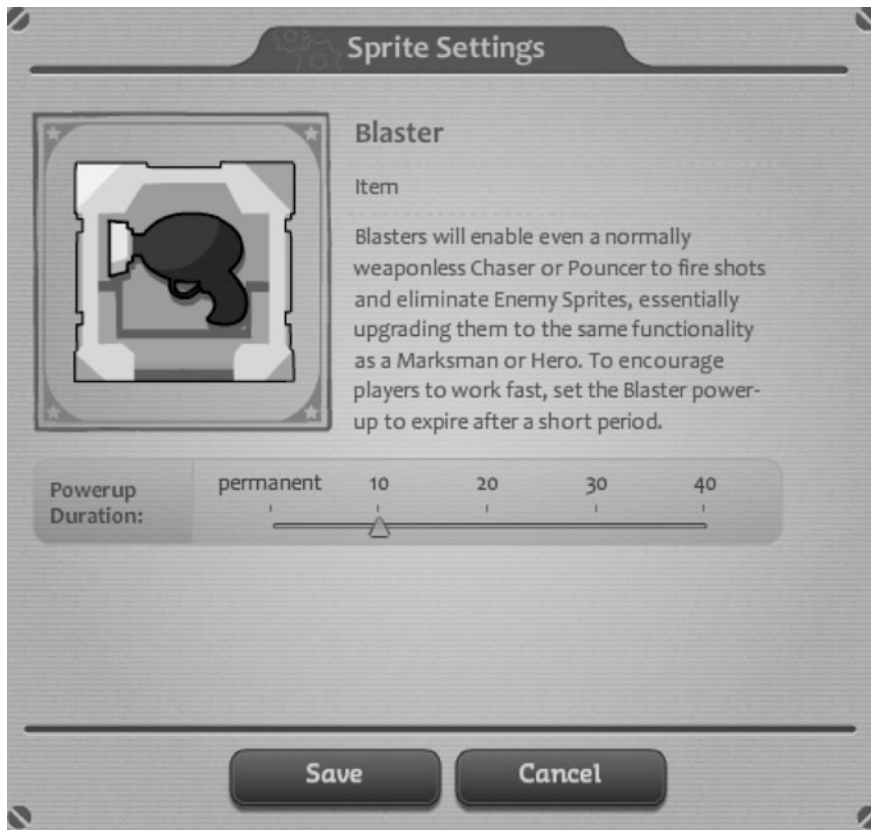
Sprite Settings

Blaster

Item

Blasters will enable even a normally weaponless Chaser or Pouncer to fire shots and eliminate Enemy Sprites, essentially upgrading them to the same functionality as a Marksman or Hero. To encourage players to work fast, set the Blaster powerup to expire after a short period.

Powerup Duration:

permanent 10 20 30 40

Save

Cancel